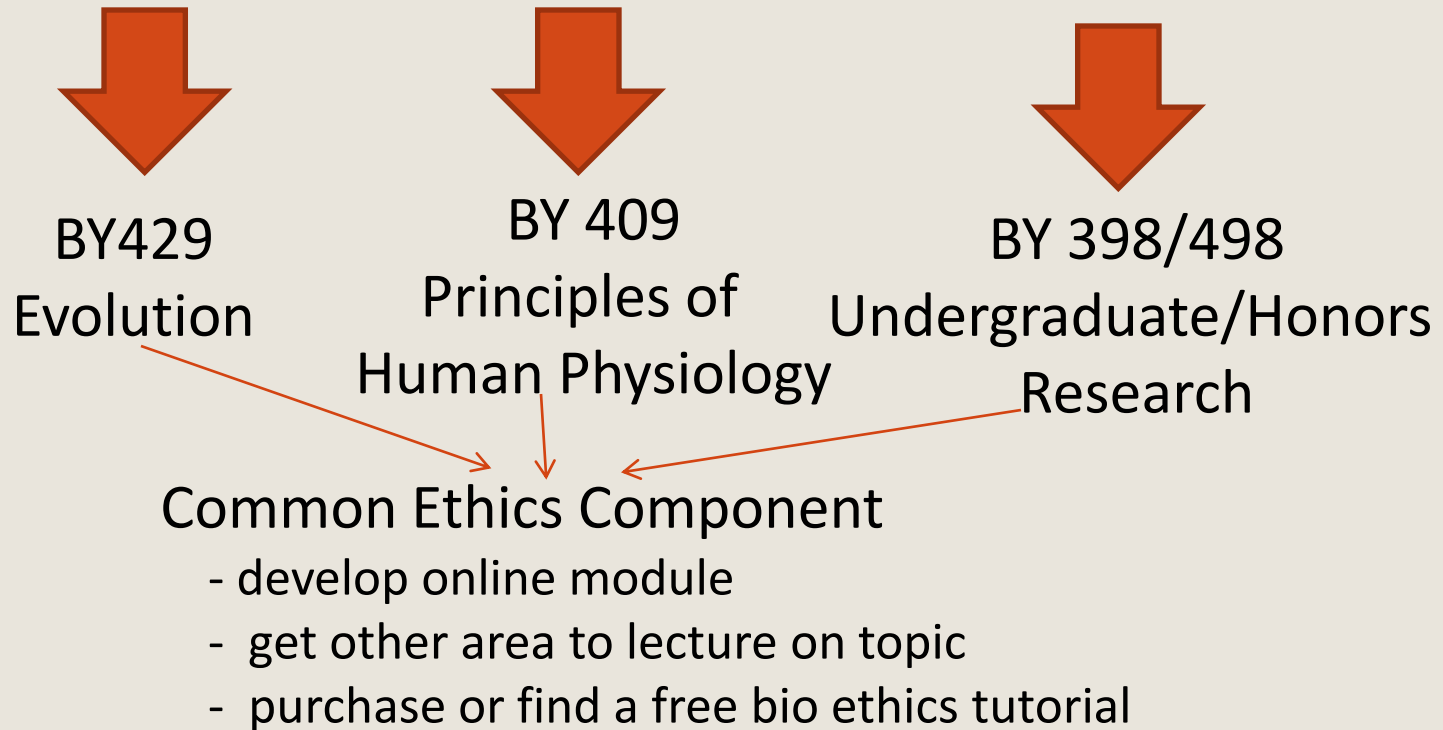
BY429
Evolution

BY 409
Principles of
Human Physiology

BY 398/498
Undergraduate/Honors
Research

Common Ethics Component
- develop online module
- get other area to lecture on topic
- purchase or find a free bio ethics tutorial